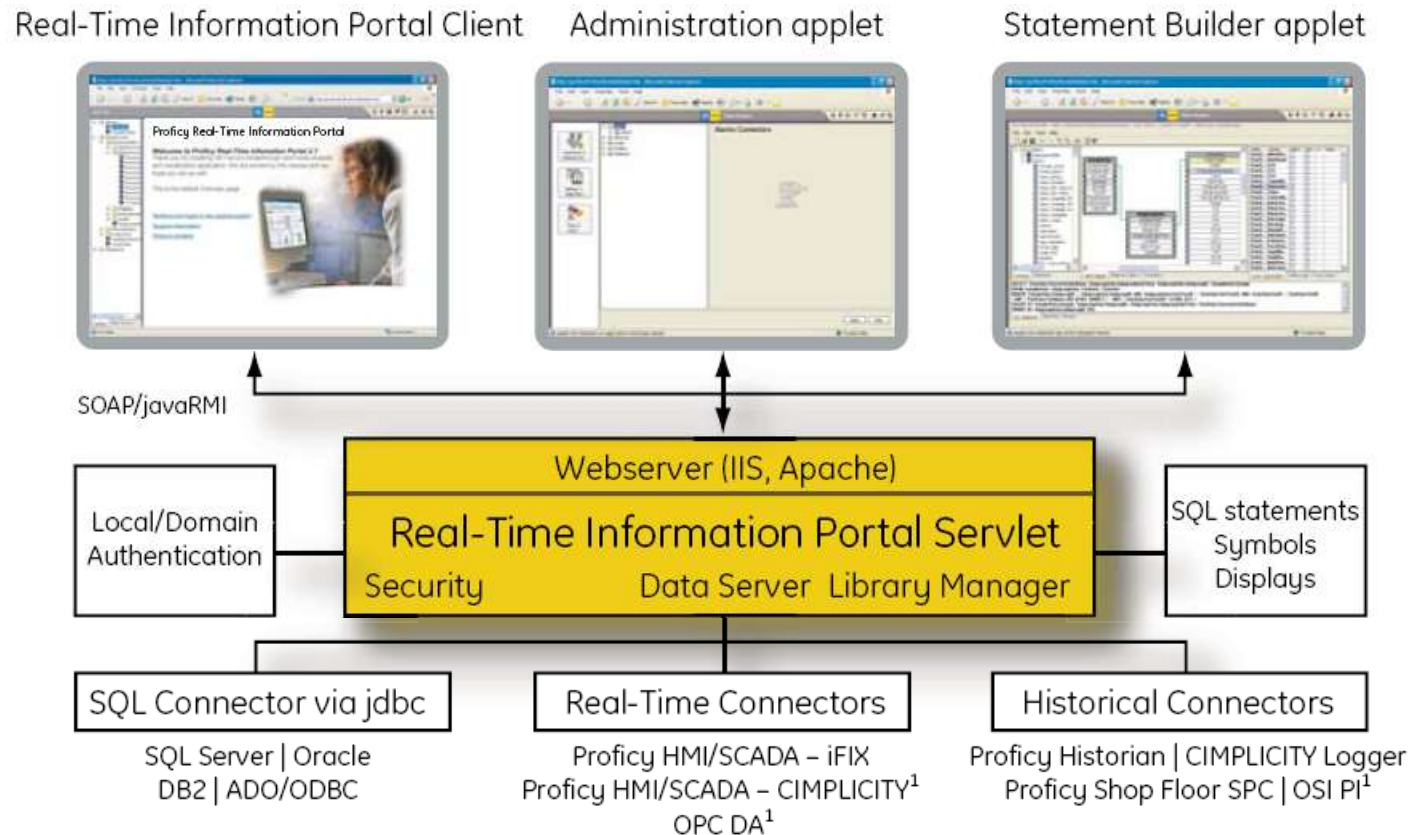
Real-Time Information Portal Client

Proficy Real-Time Information Portal

Administration applet

Statement Builder applet

SOAP/javaRMI

Local/Domain Authentication

Webserver (IIS, Apache)

Real-Time Information Portal Servlet

Security

Data Server

Library Manager

SQL statements
Symbols
Displays

SQL Connector via jdbc

SQL Server | Oracle
DB2 | ADO/ODBC

Real-Time Connectors

Proficy HMI/SCADA – iFIX
Proficy HMI/SCADA – CIMPLICITY$^1$
OPC DA$^1$

Historical Connectors

Proficy Historian | CIMPLICITY Logger
Proficy Shop Floor SPC | OSI PI$^1$